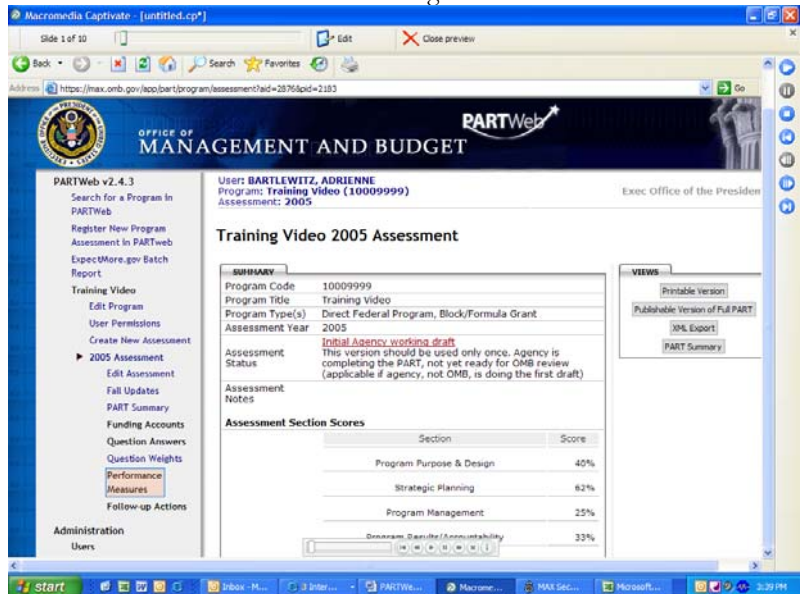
Macromedia Captivate - [untitled.cp*]

Slide 1 of 10

Edit

Close preview

Back

Search

Favorites

Address https://max.omb.gov/app/part/program/assessment?aid=2876&pid=2183

Go

OFFICE OF MANAGEMENT AND BUDGET

PARTWeb

PARTWeb v2.4.3

Search for a Program in PARTWeb

Register New Program Assessment in PARTweb

ExpectMore.gov Batch Report

Training Video

Edit Program

User Permissions

Create New Assessment

2005 Assessment

Edit Assessment

Fall Updates

PART Summary

Funding Accounts

Question Answers

Question Weights

Performance Measures

Follow-up Actions

Administration

Users

User: BARTLEWITZ, ADRIENNE
Program: Training Video (10009999)
Assessment: 2005

Exec Office of the Presiden

Training Video 2005 Assessment

SUMMARY

| | |
|---|---|
| Program Code | 10009999 |
| Program Title | Training Video |
| Program Type(s) | Direct Federal Program, Block/Formula Grant |
| Assessment Year | 2005 |
| Assessment Status | Initial Agency working draft This version should be used only once. Agency is completing the PART, not yet ready for OMB review (applicable if agency, not OMB, is doing the first draft) |
| Assessment Notes | |

Assessment Section Scores

| Section | Score |
|---|---|
| Program Purpose & Design | 40% |
| Strategic Planning | 62% |
| Program Management | 25% |
| Program Results/Accountability | 33% |

VIEWS

Printable Version

Publishable Version of Full PART

XML Export

PART Summary

start

Inbox - M...

3 Inter...

PARTWe...

Macrome...

MAX Sec...

Microsoft...

3:39 PM